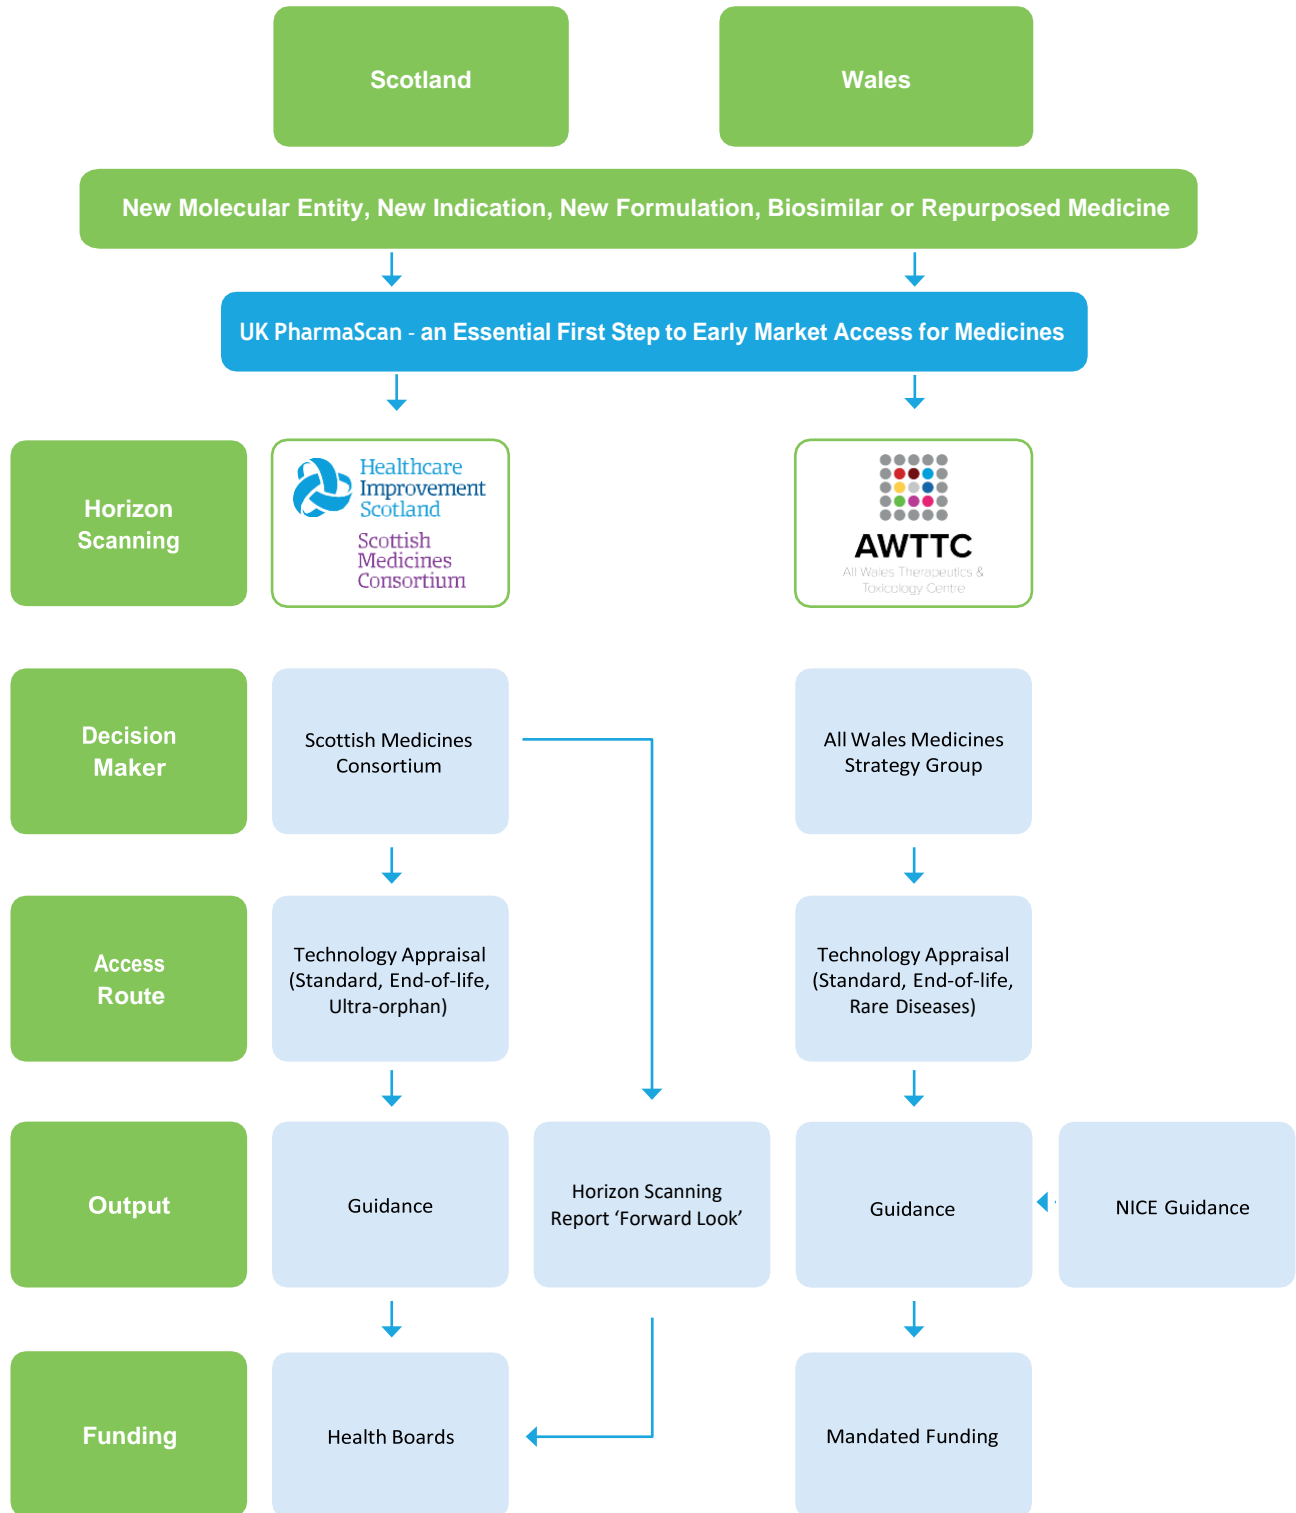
Scotland

Wales

New Molecular Entity, New Indication, New Formulation, Biosimilar or Repurposed Medicine

UK PharmaScan - an Essential First Step to Early Market Access for Medicines

Horizon Scanning

Healthcare Improvement Scotland

Scottish Medicines Consortium

AWTTC

All Wales Therapeutics & Toxicology Centre

Decision Maker

Scottish Medicines Consortium

All Wales Medicines Strategy Group

Access Route

Technology Appraisal (Standard, End-of-life, Ultra-orphan)

Technology Appraisal (Standard, End-of-life, Rare Diseases)

Output

Guidance

Horizon Scanning Report 'Forward Look'

Guidance

NICE Guidance

Funding

Health Boards

Mandated Funding